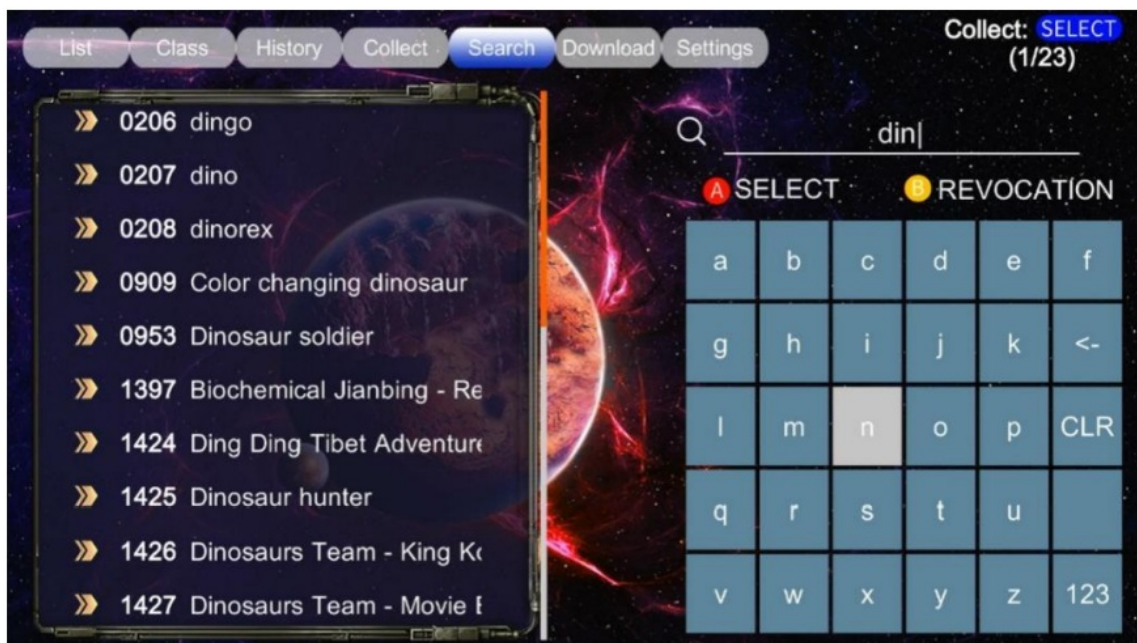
List Class History Collect Search Download Settings

Collect: SELECT
(1/23)

0206 dingo
0207 dino
0208 dinorex
0909 Color changing dinosaur
0953 Dinosaur soldier
1397 Biochemical Jianbing - Re
1424 Ding Ding Tibet Adventur
1425 Dinosaur hunter
1426 Dinosaurs Team - King K
1427 Dinosaurs Team - Movie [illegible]

din|

A SELECT
B REVOCATION

| a | b | c | d | e | f |
|---|---|---|---|---|---|
| g | h | i | j | k | <- |
| l | m | n | o | p | CLR |
| q | r | s | t | u | |
| v | w | x | y | z | 123 |